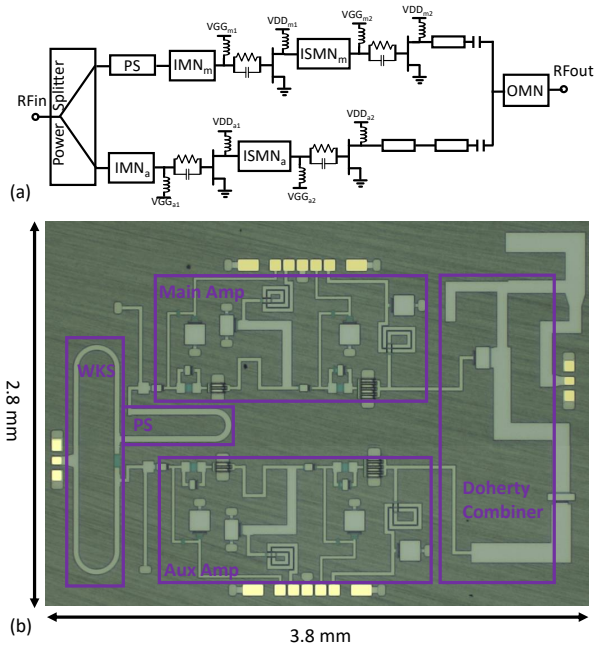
RFin
Power Splitter
PS
$IMN_m$
$VGG_{m1}$
$VDD_{m1}$
$ISMN_m$
$VGG_{m2}$
$VDD_{m2}$
OMN
RFout
$IMN_a$
$VDD_{a1}$
$VGG_{a1}$
$ISMN_a$
$VDD_{a2}$
$VGG_{a2}$
(a)
Main Amp
WKS
PS
Doherty Combiner
Aux Amp
2.8 mm
(b)
3.8 mm